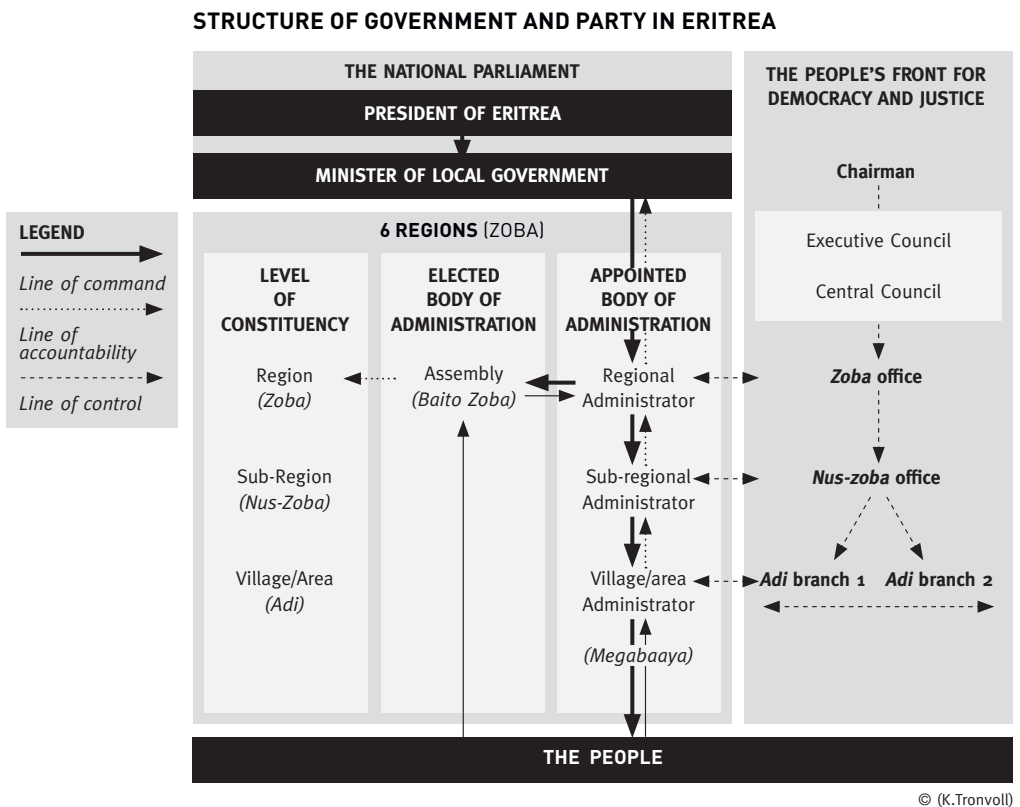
STRUCTURE OF GOVERNMENT AND PARTY IN ERITREA

THE NATIONAL PARLIAMENT

PRESIDENT OF ERITREA

MINISTER OF LOCAL GOVERNMENT

THE PEOPLE'S FRONT FOR DEMOCRACY AND JUSTICE

Chairman

LEGEND

Line of command

Line of accountability

Line of control

6 REGIONS (ZOBA)

LEVEL OF CONSTITUENCY

ELECTED BODY OF ADMINISTRATION

APPOINTED BODY OF ADMINISTRATION

Executive Council

Central Council

Region (Zoba)

Assembly (Baito Zoba)

Regional Administrator

Zoba office

Sub-Region (Nus-Zoba)

Sub-regional Administrator

Nus-zoba office

Village/Area (Adi)

Village/area Administrator

Adi branch 1

Adi branch 2

(Megabaaya)

THE PEOPLE

© (K.Tronvoll)